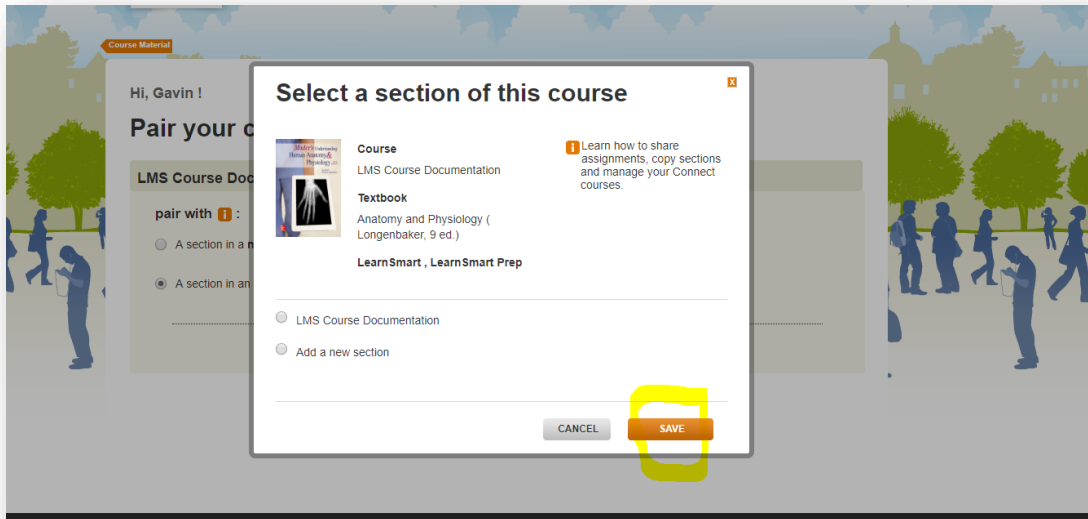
Course Material

Hi, Gavin !

Pair your c

LMS Course Doc

pair with i :

A section in a

A section in an

Select a section of this course

x

Mader's Understanding Human Anatomy & Physiology

Course

LMS Course Documentation

Textbook

Anatomy and Physiology ( Longenbaker, 9 ed.)

LearnSmart , LearnSmart Prep

i Learn how to share assignments, copy sections and manage your Connect courses.

LMS Course Documentation

Add a new section

CANCEL

SAVE